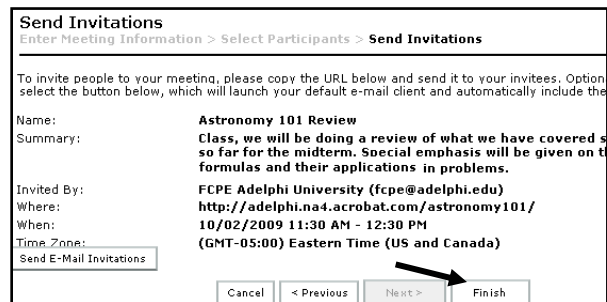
Send Invitations

Enter Meeting Information > Select Participants > Send Invitations

To invite people to your meeting, please copy the URL below and send it to your invitees. Option select the button below, which will launch your default e-mail client and automatically include the

| | |
|---|---|
| Name: | Astronomy 101 Review |
| Summary: | Class, we will be doing a review of what we have covered s so far for the midterm. Special emphasis will be given on th formulas and their applications in problems. |
| Invited By: | FCPE Adelphi University (fcpe@adelphi.edu) |
| Where: | http://adelphi.na4.acrobat.com/astronomy101/ |
| When: | 10/02/2009 11:30 AM - 12:30 PM |
| Time Zone: | (GMT-05:00) Eastern Time (US and Canada) |

Send E-Mail Invitations

Cancel | < Previous | Next > | Finish